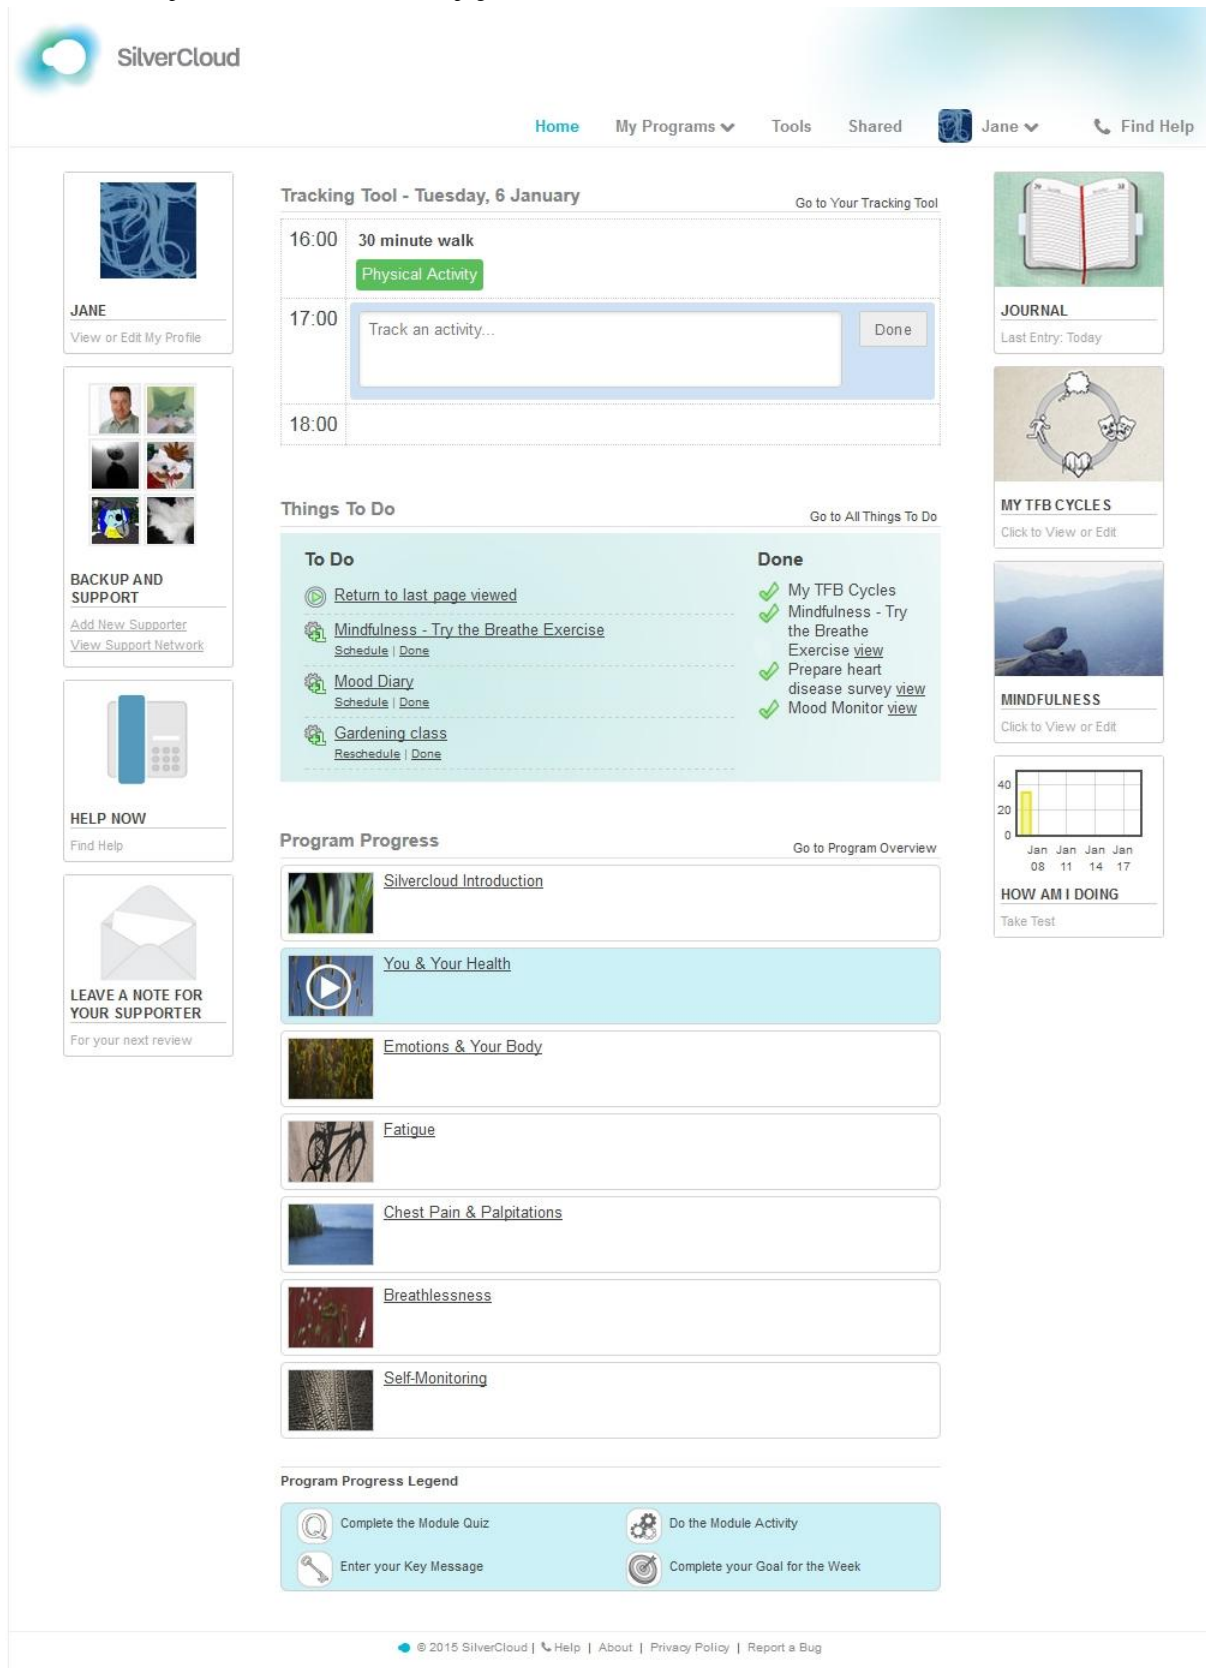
SilverCloud

Home My Programs Tools Shared Jane Find Help

JANE
View or Edit My Profile

BACKUP AND SUPPORT
Add New Supporter
View Support Network

HELP NOW
Find Help

LEAVE A NOTE FOR YOUR SUPPORTER
For your next review

Tracking Tool - Tuesday, 6 January
Go to Your Tracking Tool

16:00 30 minute walk
Physical Activity

17:00 Track an activity... Done

18:00

Things To Do
Go to All Things To Do

To Do
Return to last page viewed
Mindfulness - Try the Breathe Exercise
Schedule | Done
Mood Diary
Schedule | Done
Gardening class
Reschedule | Done

Done
My TFB Cycles
Mindfulness - Try the Breathe Exercise view
Prepare heart disease survey view
Mood Monitor view

Program Progress
Go to Program Overview

Silvercloud Introduction
You & Your Health
Emotions & Your Body
Fatigue
Chest Pain & Palpitations
Breathlessness
Self-Monitoring

Program Progress Legend
Complete the Module Quiz
Do the Module Activity
Enter your Key Message
Complete your Goal for the Week

JOURNAL
Last Entry: Today

MY TFB CYCLES
Click to View or Edit

MINDFULNESS
Click to View or Edit

40
20
0
Jan 08 Jan 11 Jan 14 Jan 17
HOW AM I DOING
Take Test

© 2015 SilverCloud | Help | About | Privacy Policy | Report a Bug